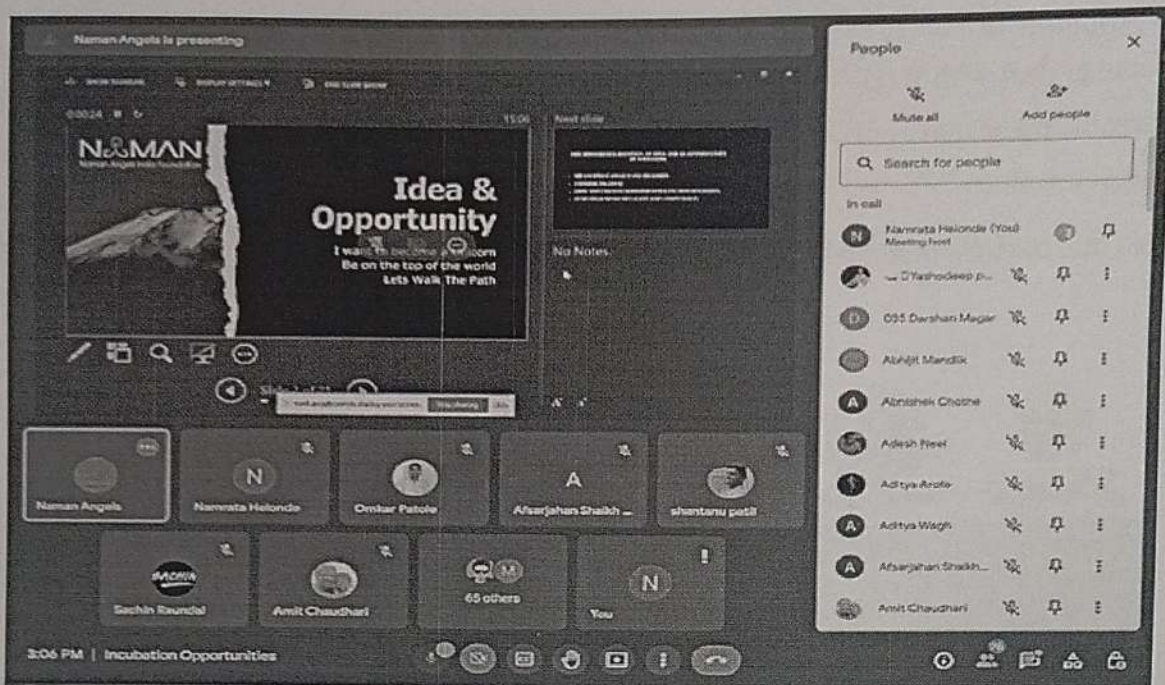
Naman Angels is presenting

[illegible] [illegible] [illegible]

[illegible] 15:06 Next slide

N&MAN
Naman Angels India Foundation

Idea & Opportunity
I want to become a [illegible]
Be on the top of the world
Lets Walk The Path

No Notes

Slide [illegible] of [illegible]

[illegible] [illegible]

Naman Angels
N
Namrata Helonde
Omkar Patole
A
Afsarjahan Shaikh ...
shantanu patil
Sachin Raundal
Amit Chaudhari
65 others
N
You

3:06 PM | Incubation Opportunities

People
Mute all
Add people
Search for people
In call
N Namrata Helonde (You)
Meeting host
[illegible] D'Yashodeep p...
D 035 Darshan Magar
Abhijit Mandlik
A Abhishek Chothe
Adesh Neel
Aditya Arote
A Aditya Wagh
A Afsarjahan Shaikh...
Amit Chaudhari